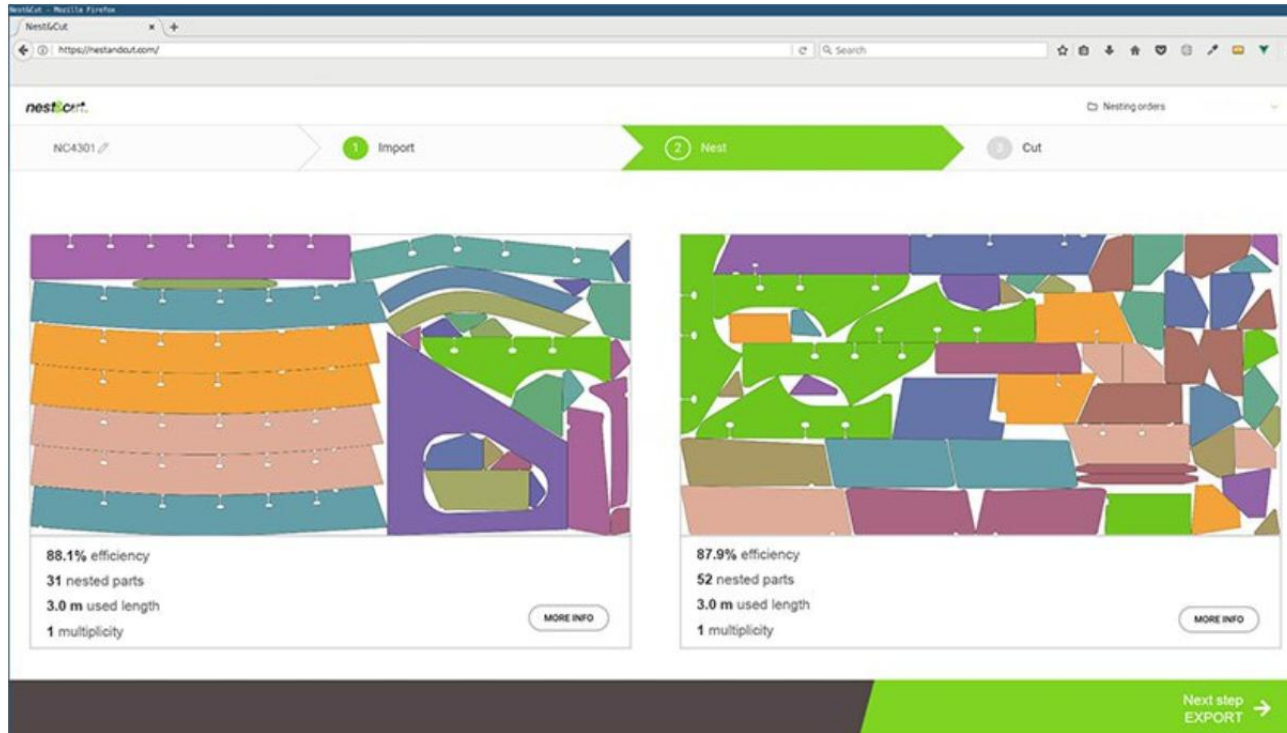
Nest&Cut - Mozilla Firefox
Nest&Cut
https://nestandcut.com/
Search

nest&cut.
Nesting orders

NC4301
1 Import
2 Nest
3 Cut

88.1% efficiency
31 nested parts
3.0 m used length
1 multiplicity
MORE INFO

87.9% efficiency
52 nested parts
3.0 m used length
1 multiplicity
MORE INFO

Next step
EXPORT